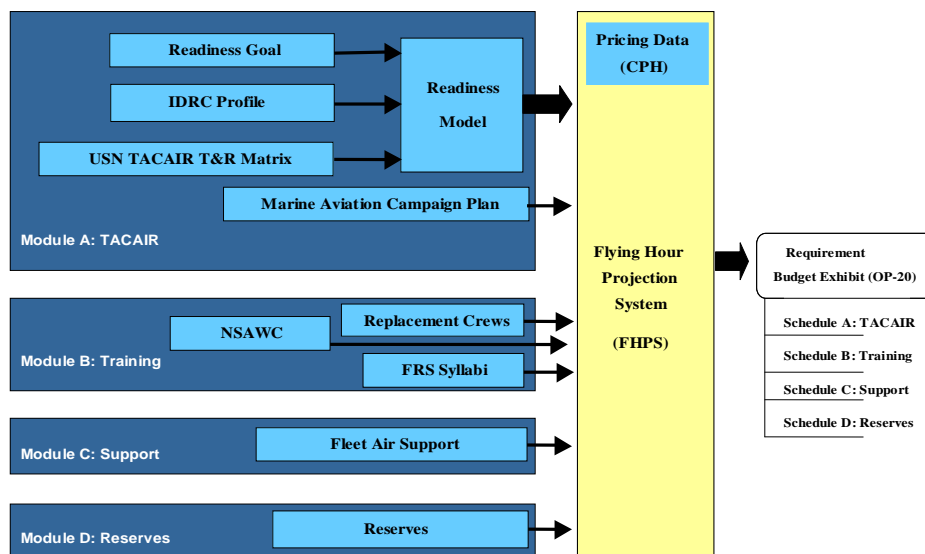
Readiness Goal

IDRC Profile

USN TACAIR T&R Matrix

Readiness Model

Marine Aviation Campaign Plan

Module A: TACAIR

Pricing Data (CPH)

Flying Hour Projection System

(FHPS)

Requirement Budget Exhibit (OP-20)

Schedule A: TACAIR

Schedule B: Training

Schedule C: Support

Schedule D: Reserves

NSAWC

Replacement Crews

FRS Syllabi

Module B: Training

Fleet Air Support

Module C: Support

Reserves

Module D: Reserves